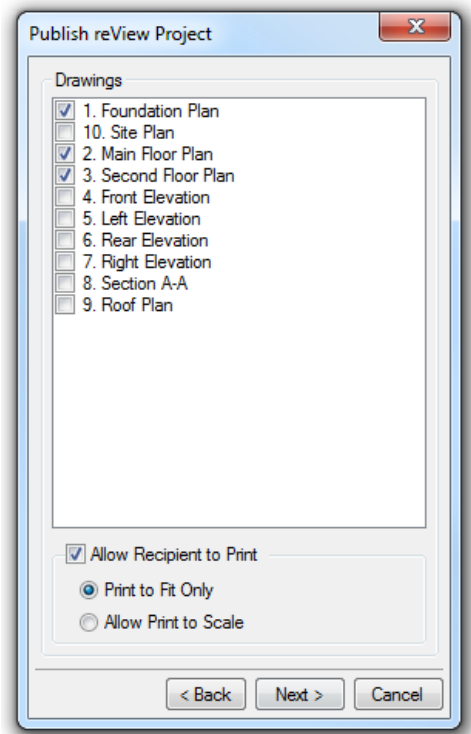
Publish reView Project

Drawings

1. Foundation Plan
10. Site Plan
2. Main Floor Plan
3. Second Floor Plan
4. Front Elevation
5. Left Elevation
6. Rear Elevation
7. Right Elevation
8. Section A-A
9. Roof Plan

Allow Recipient to Print

Print to Fit Only

Allow Print to Scale

< Back Next > Cancel